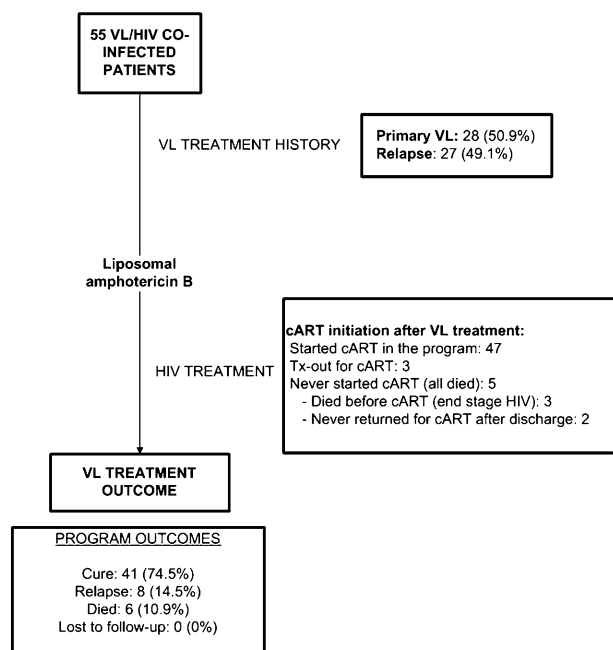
55 VL/HIV CO-INFECTED PATIENTS

VL TREATMENT HISTORY

Primary VL: 28 (50.9%)
Relapse: 27 (49.1%)

Liposomal amphotericin B

cART initiation after VL treatment:
Started cART in the program: 47
Tx-out for cART: 3
Never started cART (all died): 5
- Died before cART (end stage HIV): 3
- Never returned for cART after discharge: 2

HIV TREATMENT

VL TREATMENT OUTCOME

PROGRAM OUTCOMES

Cure: 41 (74.5%)
Relapse: 8 (14.5%)
Died: 6 (10.9%)
Lost to follow-up: 0 (0%)